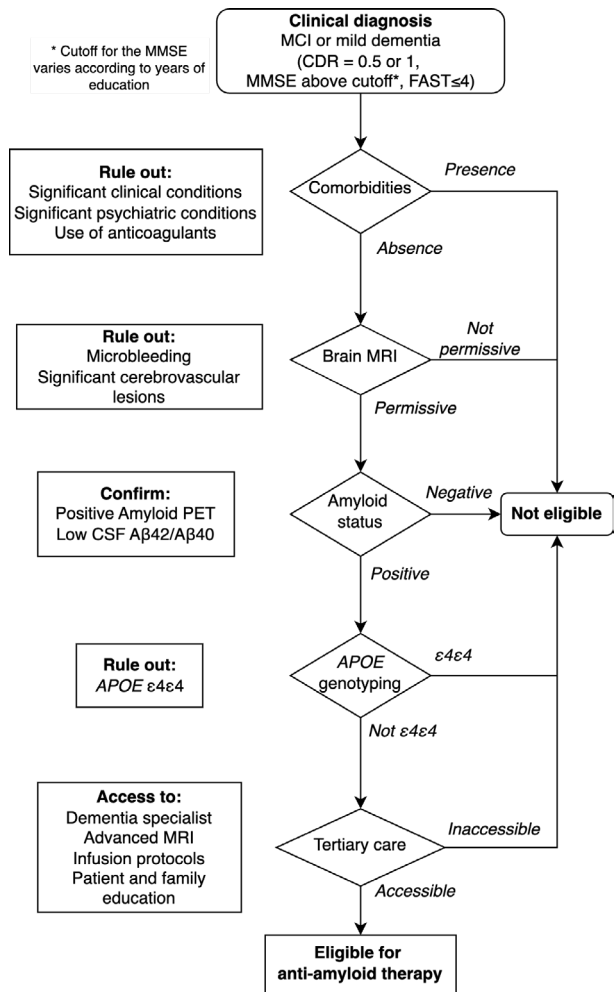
* Cutoff for the MMSE varies according to years of education

Clinical diagnosis
MCI or mild dementia
(CDR = 0.5 or 1, MMSE above cutoff*, FAST≤4)

Rule out:
Significant clinical conditions
Significant psychiatric conditions
Use of anticoagulants

Comorbidities

Presence

Absence

Rule out:
Microbleeding
Significant cerebrovascular lesions

Brain MRI

Not permissive

Permissive

Confirm:
Positive Amyloid PET
Low CSF Aβ42/Aβ40

Amyloid status

Negative

Not eligible

Positive

Rule out:
*APOE* ε4ε4

*APOE* genotyping

ε4ε4

Not ε4ε4

Access to:
Dementia specialist
Advanced MRI
Infusion protocols
Patient and family education

Tertiary care

Inaccessible

Accessible

Eligible for anti-amyloid therapy